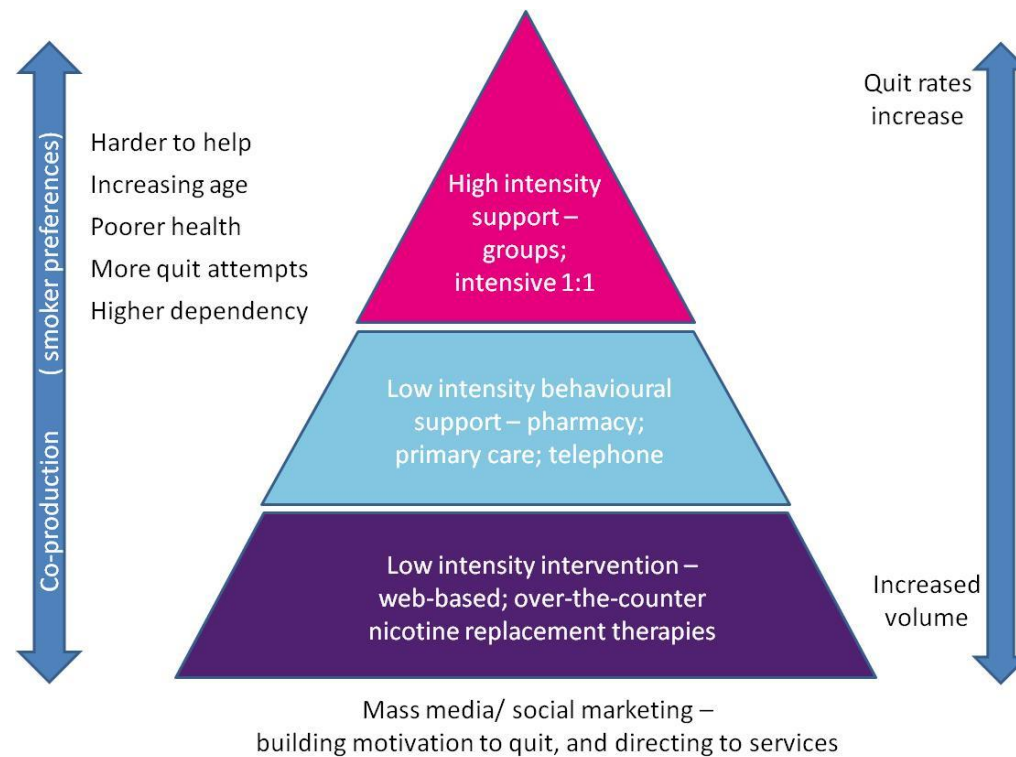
Co-production ( smoker preferences)

Harder to help
Increasing age
Poorer health
More quit attempts
Higher dependency

High intensity support – groups; intensive 1:1

Low intensity behavioural support – pharmacy; primary care; telephone

Low intensity intervention – web-based; over-the-counter nicotine replacement therapies

Quit rates increase

Increased volume

Mass media/ social marketing – building motivation to quit, and directing to services